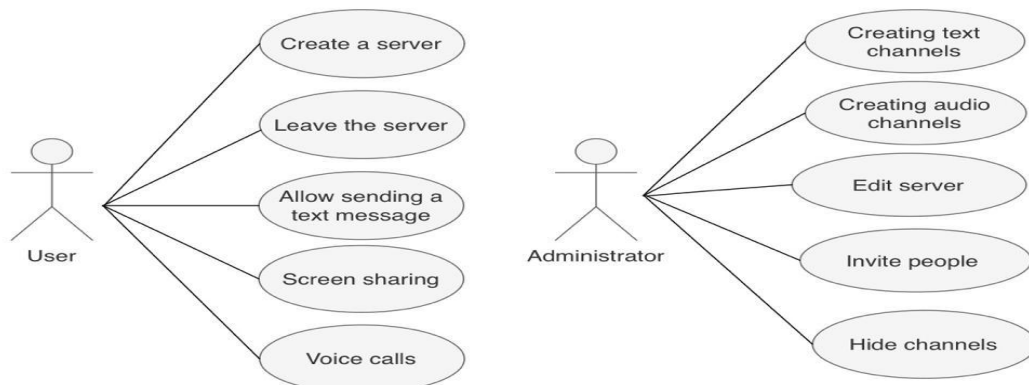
User

Create a server

Leave the server

Allow sending a text message

Screen sharing

Voice calls

Administrator

Creating text channels

Creating audio channels

Edit server

Invite people

Hide channels